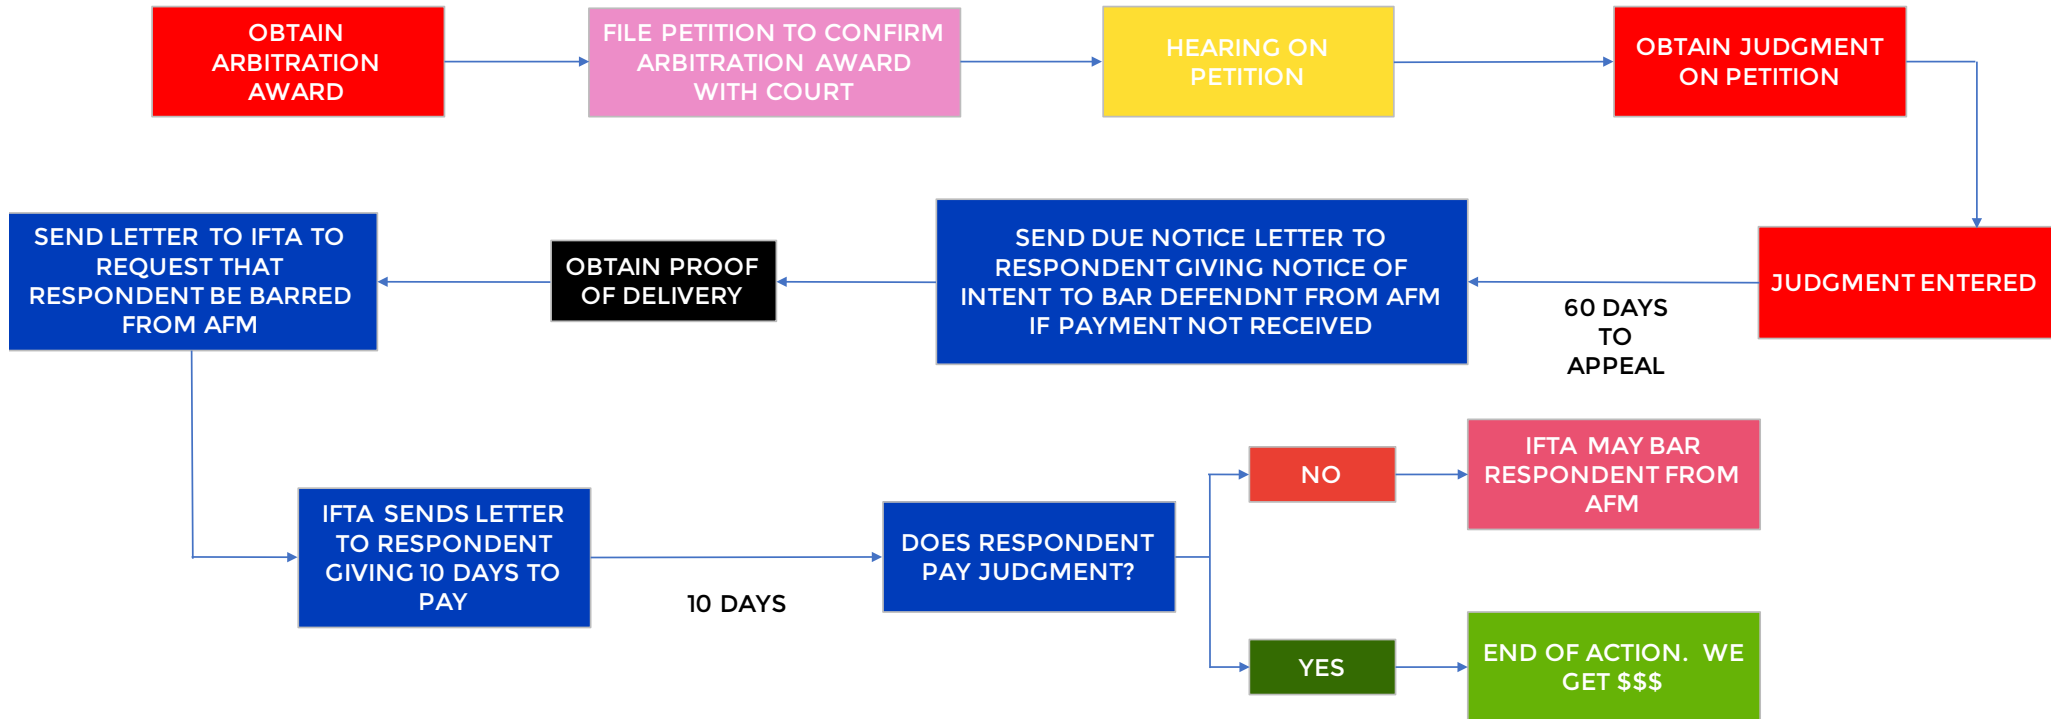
OBTAIN ARBITRATION AWARD

FILE PETITION TO CONFIRM ARBITRATION AWARD WITH COURT

HEARING ON PETITION

OBTAIN JUDGMENT ON PETITION

JUDGMENT ENTERED

60 DAYS TO APPEAL

SEND DUE NOTICE LETTER TO RESPONDENT GIVING NOTICE OF INTENT TO BAR DEFENDNT FROM AFM IF PAYMENT NOT RECEIVED

OBTAIN PROOF OF DELIVERY

SEND LETTER TO IFTA TO REQUEST THAT RESPONDENT BE BARRED FROM AFM

IFTA SENDS LETTER TO RESPONDENT GIVING 10 DAYS TO PAY

10 DAYS

DOES RESPONDENT PAY JUDGMENT?

NO

IFTA MAY BAR RESPONDENT FROM AFM

YES

END OF ACTION. WE GET $$$